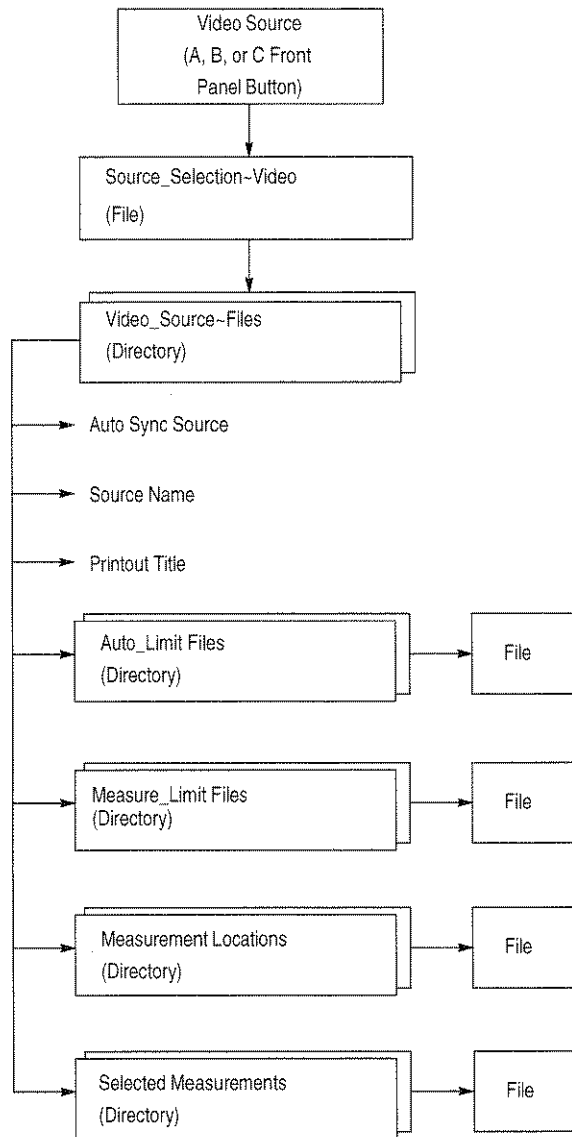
Video Source
(A, B, or C Front Panel Button)

Source_Selection~Video
(File)

Video_Source~Files
(Directory)

Auto Sync Source

Source Name

Printout Title

Auto_Limit Files
(Directory)

File

Measure_Limit Files
(Directory)

File

Measurement Locations
(Directory)

File

Selected Measurements
(Directory)

File